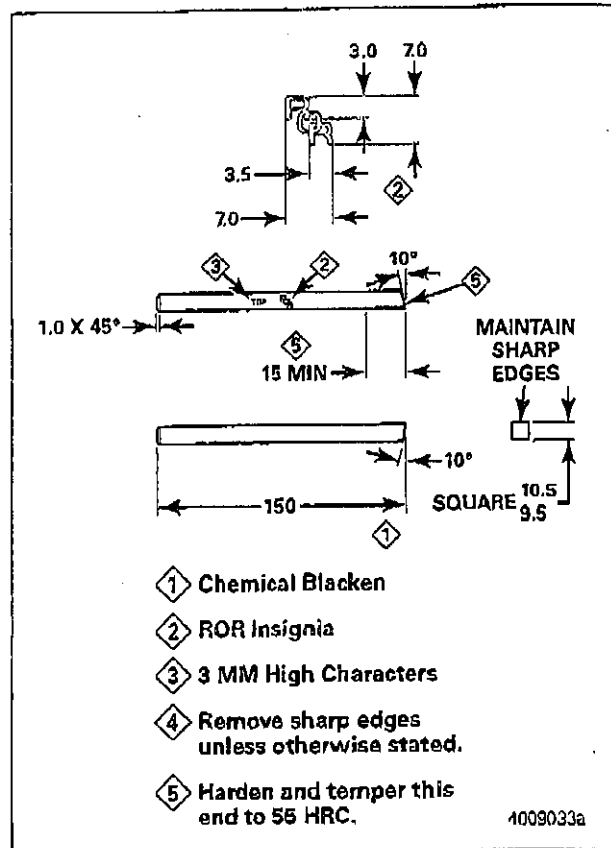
3.0 7.0

3.5

2

7.0

3 2 10° 5

TOP

1.0 X 45°

5

15 MIN

MAINTAIN SHARP EDGES

10°

150

SQUARE $^{10.5}_{9.5}$

1

1 Chemical Blacken

2 ROR Insignia

3 3 MM High Characters

4 Remove sharp edges unless otherwise stated.

5 Harden and temper this end to 55 HRC.

4009033a